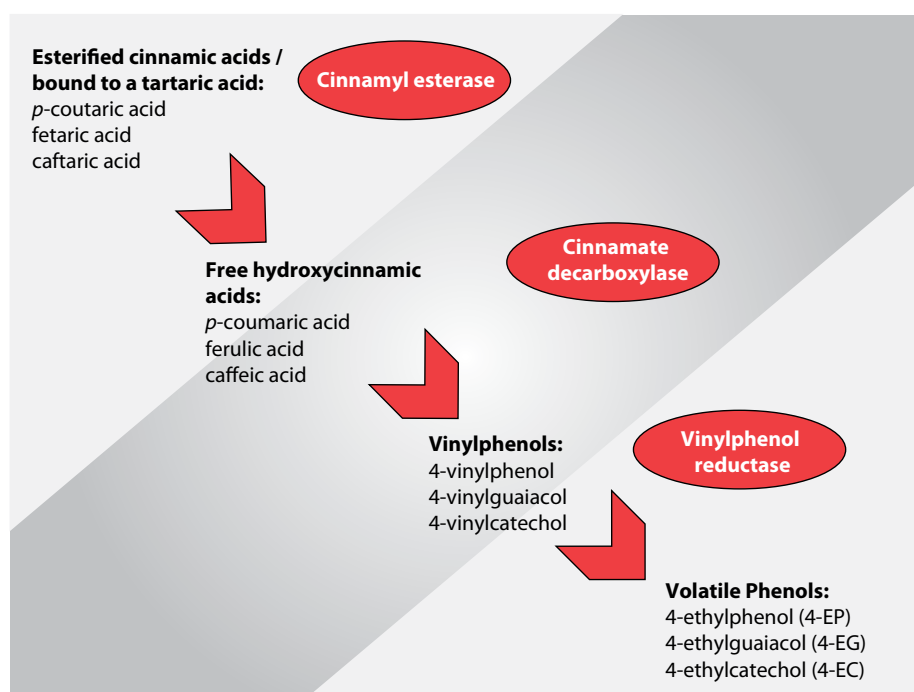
Esterified cinnamic acids / bound to a tartaric acid:
p-coutaric acid
fetaric acid
caftaric acid

Cinnamyl esterase

Free hydroxycinnamic acids:
p-coumaric acid
ferulic acid
caffeic acid

Cinnamate decarboxylase

Vinylphenols:
4-vinylphenol
4-vinylguaiacol
4-vinylcatechol

Vinylphenol reductase

Volatile Phenols:
4-ethylphenol (4-EP)
4-ethylguaiacol (4-EG)
4-ethylcatechol (4-EC)